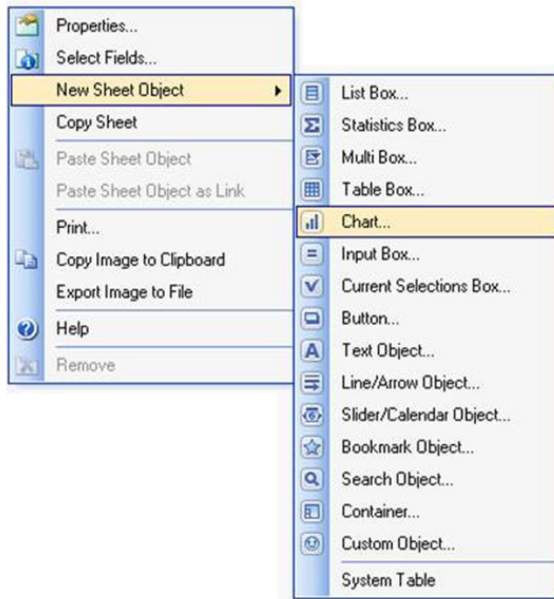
Properties...
Select Fields...
New Sheet Object
Copy Sheet
Paste Sheet Object
Paste Sheet Object as Link
Print...
Copy Image to Clipboard
Export Image to File
Help
Remove

List Box...
Statistics Box...
Multi Box...
Table Box...
Chart...
Input Box...
Current Selections Box...
Button...
Text Object...
Line/Arrow Object...
Slider/Calendar Object...
Bookmark Object...
Search Object...
Container...
Custom Object...
System Table